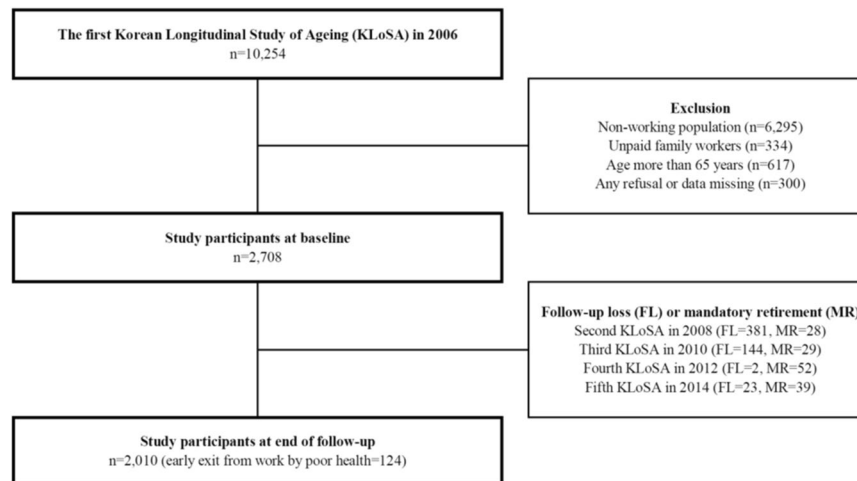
The first Korean Longitudinal Study of Ageing (KLoSA) in 2006
n=10,254

Exclusion
Non-working population (n=6,295)
Unpaid family workers (n=334)
Age more than 65 years (n=617)
Any refusal or data missing (n=300)

Study participants at baseline
n=2,708

Follow-up loss (FL) or mandatory retirement (MR)
Second KLoSA in 2008 (FL=381, MR=28)
Third KLoSA in 2010 (FL=144, MR=29)
Fourth KLoSA in 2012 (FL=2, MR=52)
Fifth KLoSA in 2014 (FL=23, MR=39)

Study participants at end of follow-up
n=2,010 (early exit from work by poor health=124)